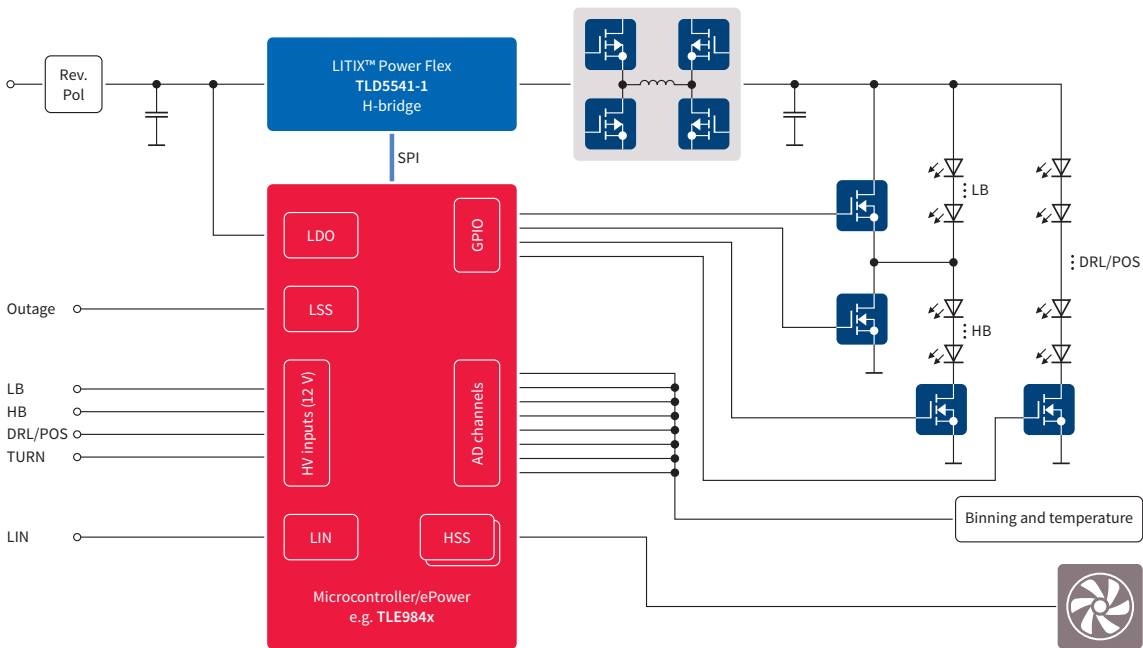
Rev. Pol

LITIX™ Power Flex
TLD5541-1
H-bridge

SPI

LB

DRL/POS

HB

LDO

GPIO

Outage

LSS

LB
HB
DRL/POS
TURN

HV inputs (12 V)

AD channels

Binning and temperature

LIN

LIN

HSS

Microcontroller/ePower
e.g. TLE984x